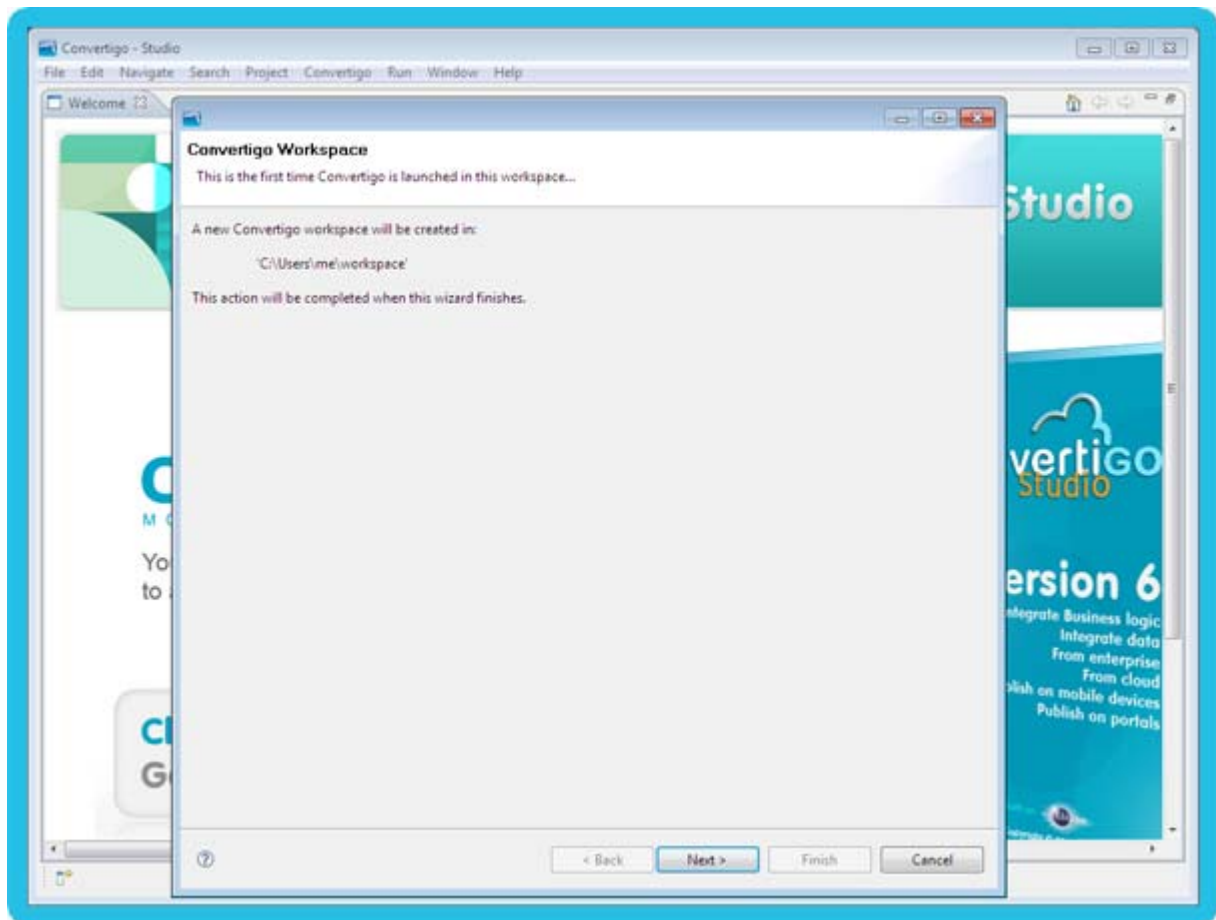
Convertigo - Studio

File Edit Navigate Search Project Convertigo Run Window Help

Welcome

Convertigo Workspace

This is the first time Convertigo is launched in this workspace...

A new Convertigo workspace will be created in:

'C:\Users\me\workspace'

This action will be completed when this wizard finishes.

< Back Next > Finish Cancel

Studio

vertiGO
Studio

ersion 6
ntegrate Business logic
Integrate data
From enterprise
From cloud
blish on mobile devices
Publish on portals

C
M C
Yo
to

Cl
G